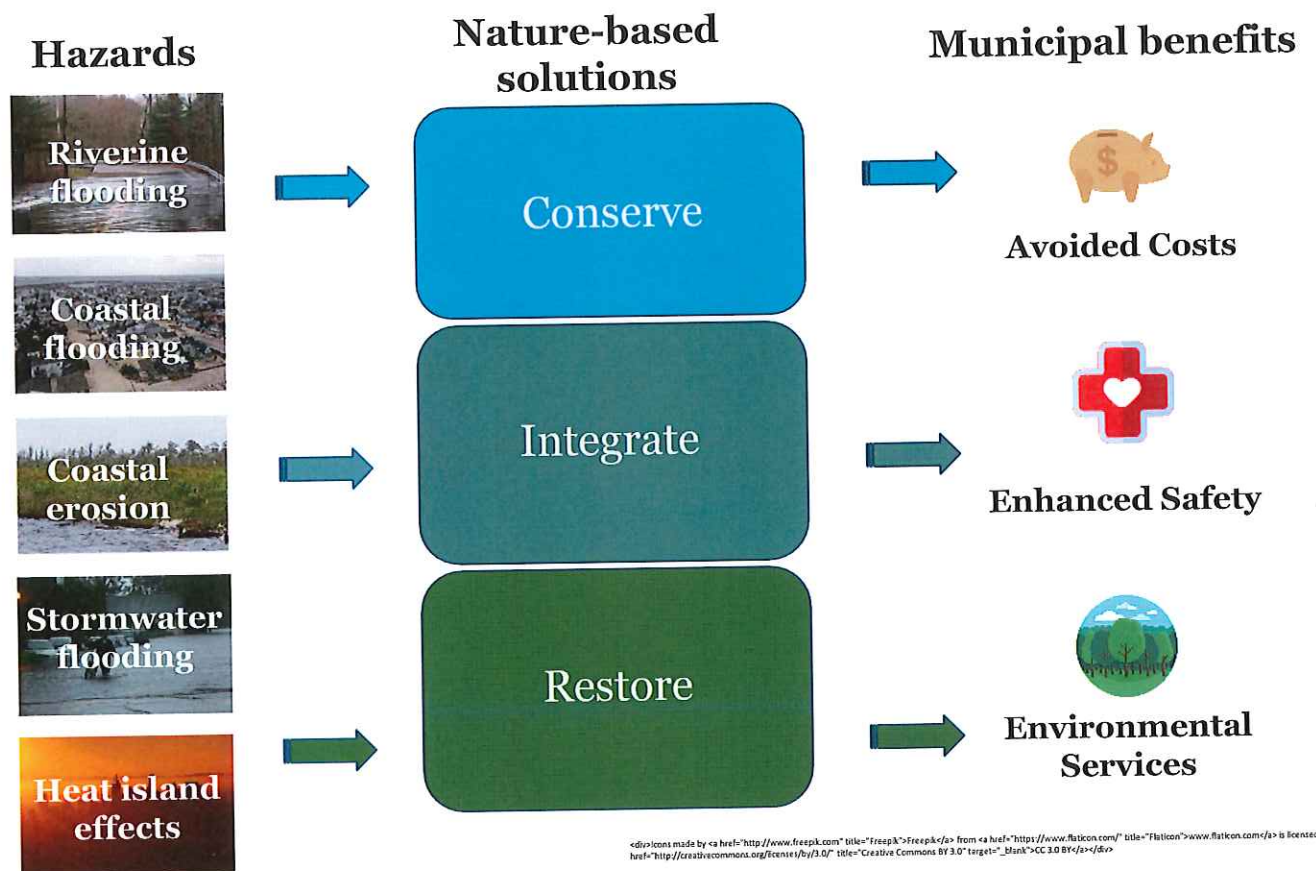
Hazards

Nature-based solutions

Municipal benefits

Riverine flooding

Coastal flooding

Coastal erosion

Stormwater flooding

Heat island effects

Conserve

Integrate

Restore

$

Avoided Costs

Enhanced Safety

Environmental Services

<div>Icons made by <a href="http://www.freepik.com" title="Freepik">Freepik</a> from <a href="https://www.flaticon.com/" title="Flaticon">www.flaticon.com</a> is licensed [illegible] href="http://creativecommons.org/licenses/by/3.0/" title="Creative Commons BY 3.0" target="_blank">CC 3.0 BY</a></div>